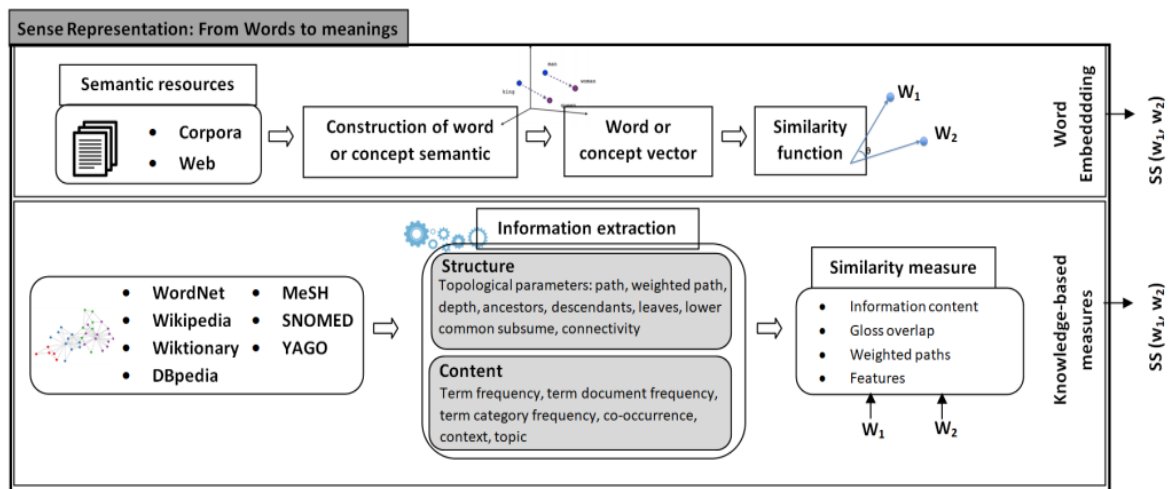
Sense Representation: From Words to meanings

Semantic resources

Corpora
Web

Construction of word or concept semantic

man
woman
king
queen

Word or concept vector

Similarity function

$W_1$
$W_2$

Word Embeddding

SS $(w_1, w_2)$

Information extraction

WordNet
Wikipedia
Wiktionary
DBpedia
MeSH
SNOMED
YAGO

Structure
Topological parameters: path, weighted path, depth, ancestors, descendants, leaves, lower common subsume, connectivity

Content
Term frequency, term document frequency, term category frequency, co-occurrence, context, topic

Similarity measure

Information content
Gloss overlap
Weighted paths
Features

$W_1$
$W_2$

Knowledge-based measures

SS $(w_1, w_2)$